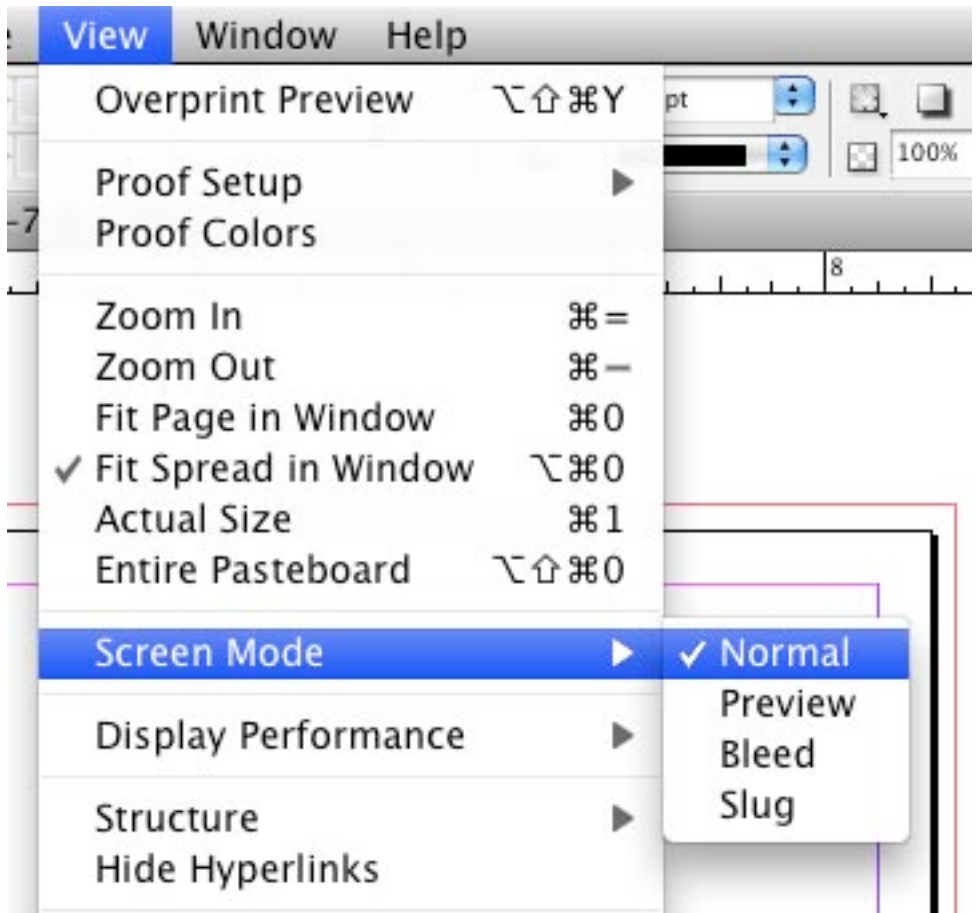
e View Window Help

Overprint Preview ⌥⇧⌘Y

Proof Setup ▶
Proof Colors

Zoom In ⌘=
Zoom Out ⌘−
Fit Page in Window ⌘0
✓ Fit Spread in Window ⌥⌘0
Actual Size ⌘1
Entire Pasteboard ⌥⇧⌘0

Screen Mode ▶

Display Performance ▶

Structure ▶
Hide Hyperlinks

✓ Normal
Preview
Bleed
Slug

pt
100%
-7
8